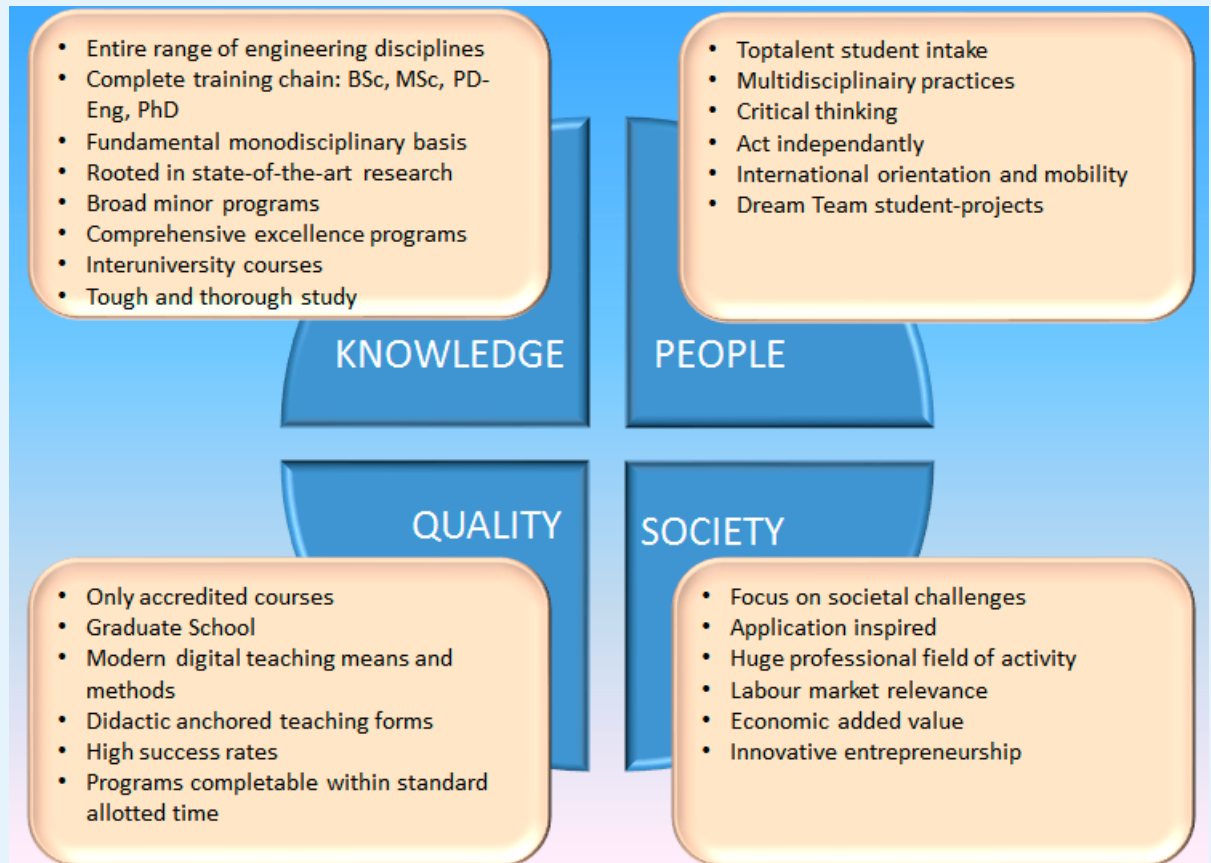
- Entire range of engineering disciplines
- Complete training chain: BSc, MSc, PDEng, PhD
- Fundamental monodisciplinary basis
- Rooted in state-of-the-art research
- Broad minor programs
- Comprehensive excellence programs
- Interuniversity courses
- Tough and thorough study

- Toptalent student intake
- Multidisciplinairy practices
- Critical thinking
- Act independantly
- International orientation and mobility
- Dream Team student-projects

KNOWLEDGE

PEOPLE

QUALITY

SOCIETY

- Only accredited courses
- Graduate School
- Modern digital teaching means and methods
- Didactic anchored teaching forms
- High success rates
- Programs completable within standard allotted time

- Focus on societal challenges
- Application inspired
- Huge professional field of activity
- Labour market relevance
- Economic added value
- Innovative entrepreneurship